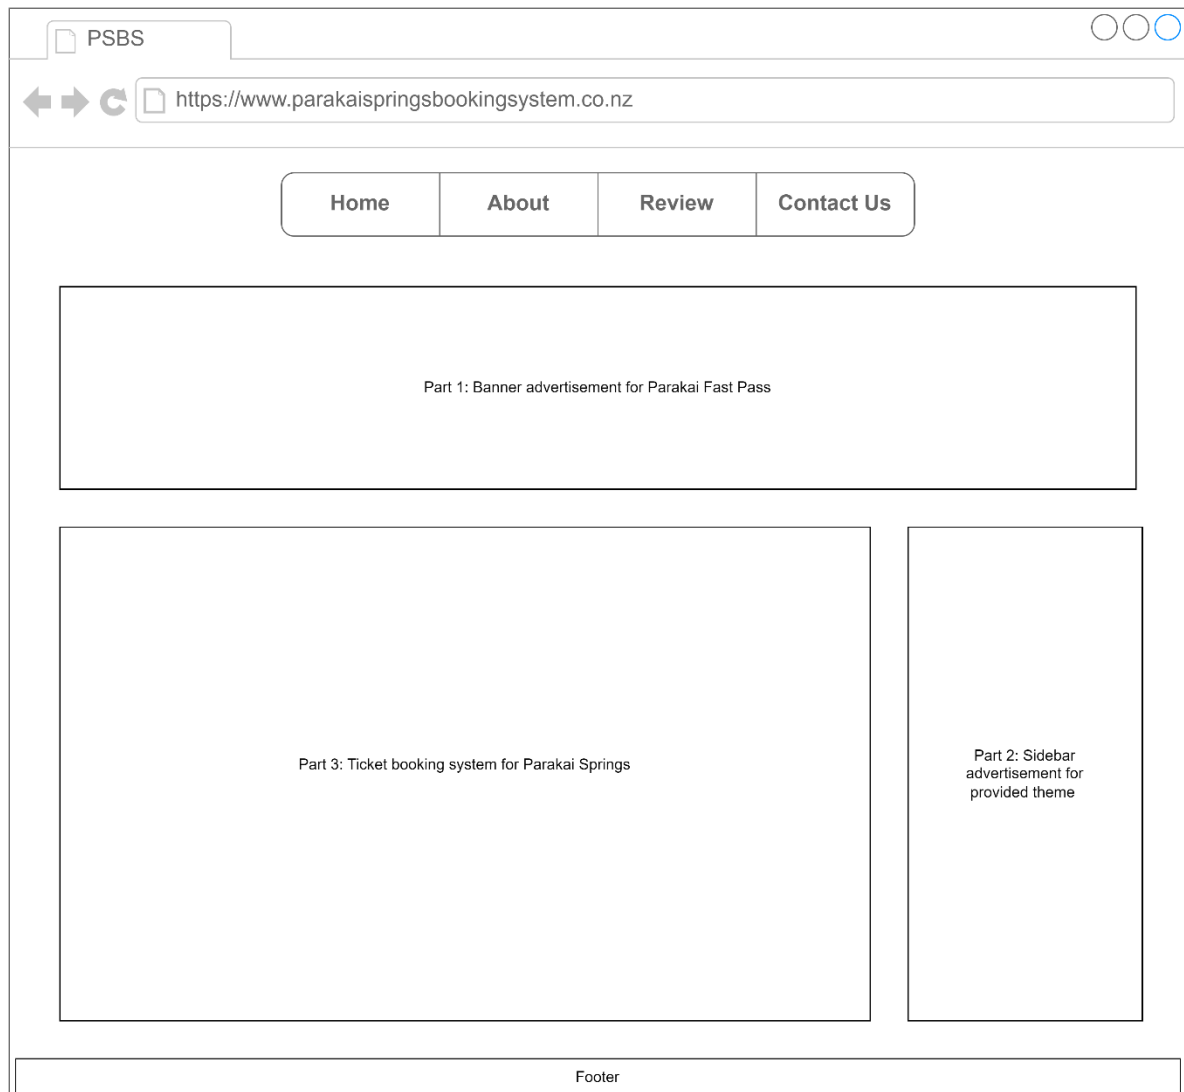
PSBS

https://www.parakaispringsbookingsystem.co.nz

| Home | About | Review | Contact Us |
|---|---|---|---|

Part 1: Banner advertisement for Parakai Fast Pass

Part 3: Ticket booking system for Parakai Springs

Part 2: Sidebar advertisement for provided theme

Footer